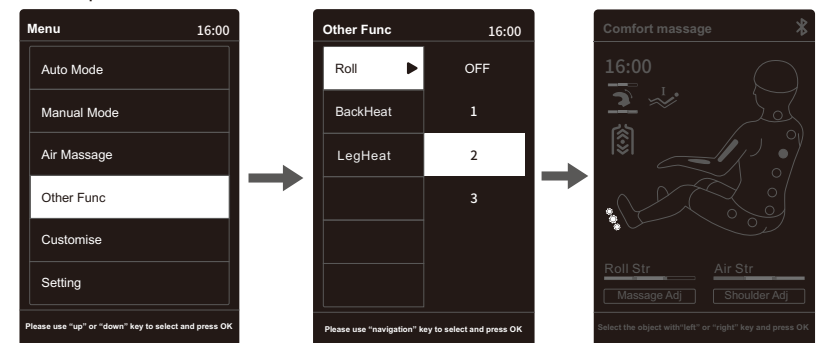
Menu 16:00

Auto Mode

Manual Mode

Air Massage

Other Func

Customise

Setting

Please use "up" or "down" key to select and press OK

Other Func 16:00

Roll

BackHeat

LegHeat

OFF

1

2

3

Please use "navigation" key to select and press OK

Comfort massage

16:00

Roll Str

Air Str

Massage Adj

Shoulder Adj

Select the object with"left" or "right" key and press OK